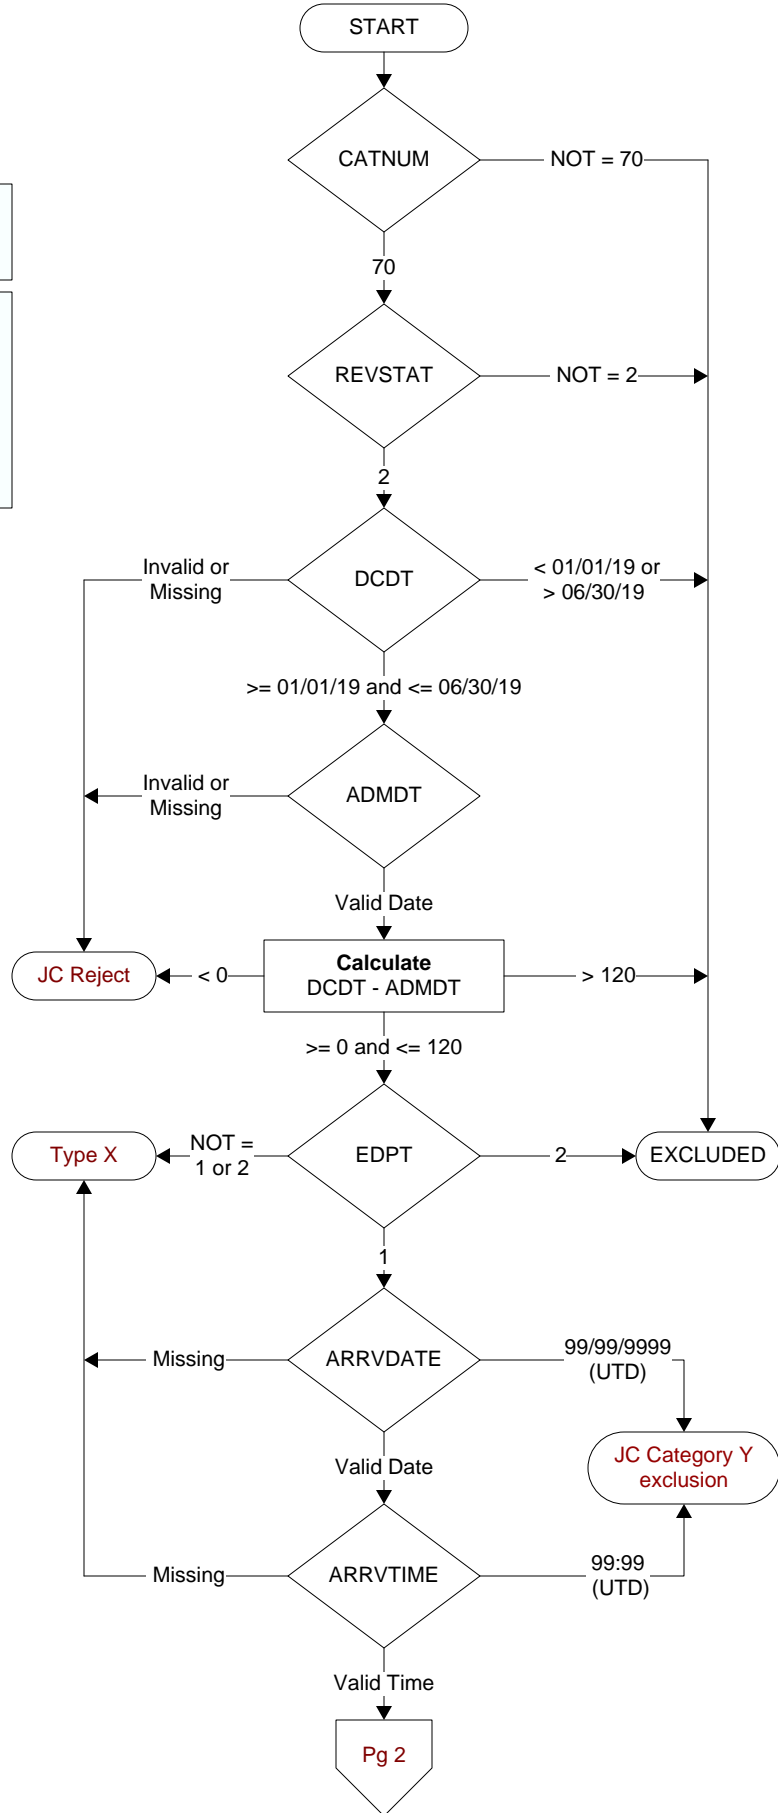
START

CATNUM

NOT = 70

70

REVSTAT

NOT = 2

2

Invalid or Missing

DCDT

< 01/01/19 or > 06/30/19

>= 01/01/19 and <= 06/30/19

Invalid or Missing

ADMDT

Valid Date

JC Reject

< 0

**Calculate**
DCDT - ADMDT

> 120

>= 0 and <= 120

Type X

NOT = 1 or 2

EDPT

2

EXCLUDED

1

Missing

ARRVDATE

99/99/9999 (UTD)

JC Category Y exclusion

Valid Date

Missing

ARRVTIME

99:99 (UTD)

Valid Time

Pg 2